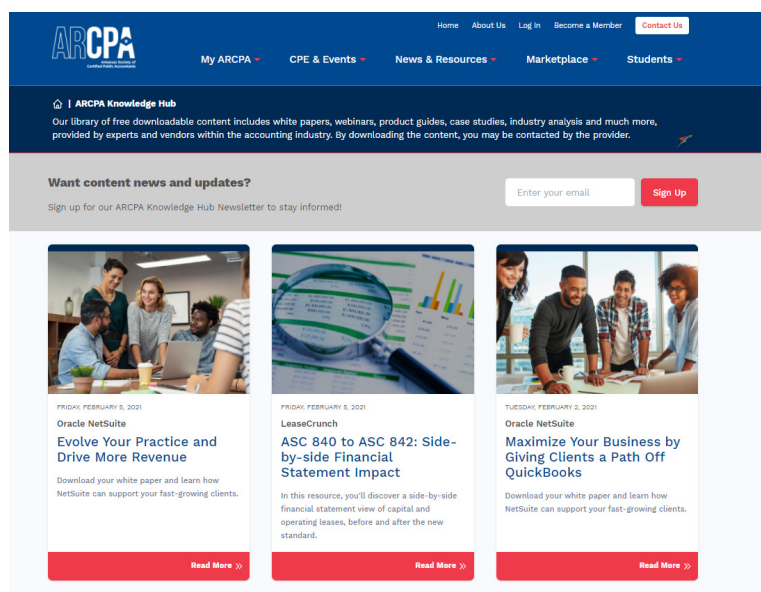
ARCPA
Arkansas Society of Certified Public Accountants

Home About Us Log In Become a Member Contact Us

My ARCPA CPE & Events News & Resources Marketplace Students

| ARCPA Knowledge Hub

Our library of free downloadable content includes white papers, webinars, product guides, case studies, industry analysis and much more, provided by experts and vendors within the accounting industry. By downloading the content, you may be contacted by the provider.

Want content news and updates?

Sign up for our ARCPA Knowledge Hub Newsletter to stay informed!

Enter your email

Sign Up

FRIDAY, FEBRUARY 5, 2021

Oracle NetSuite

Evolve Your Practice and Drive More Revenue

Download your white paper and learn how NetSuite can support your fast-growing clients.

Read More »

FRIDAY, FEBRUARY 5, 2021

LeaseCrunch

ASC 840 to ASC 842: Side-by-side Financial Statement Impact

In this resource, you'll discover a side-by-side financial statement view of capital and operating leases, before and after the new standard.

Read More »

TUESDAY, FEBRUARY 2, 2021

Oracle NetSuite

Maximize Your Business by Giving Clients a Path Off QuickBooks

Download your white paper and learn how NetSuite can support your fast-growing clients.

Read More »